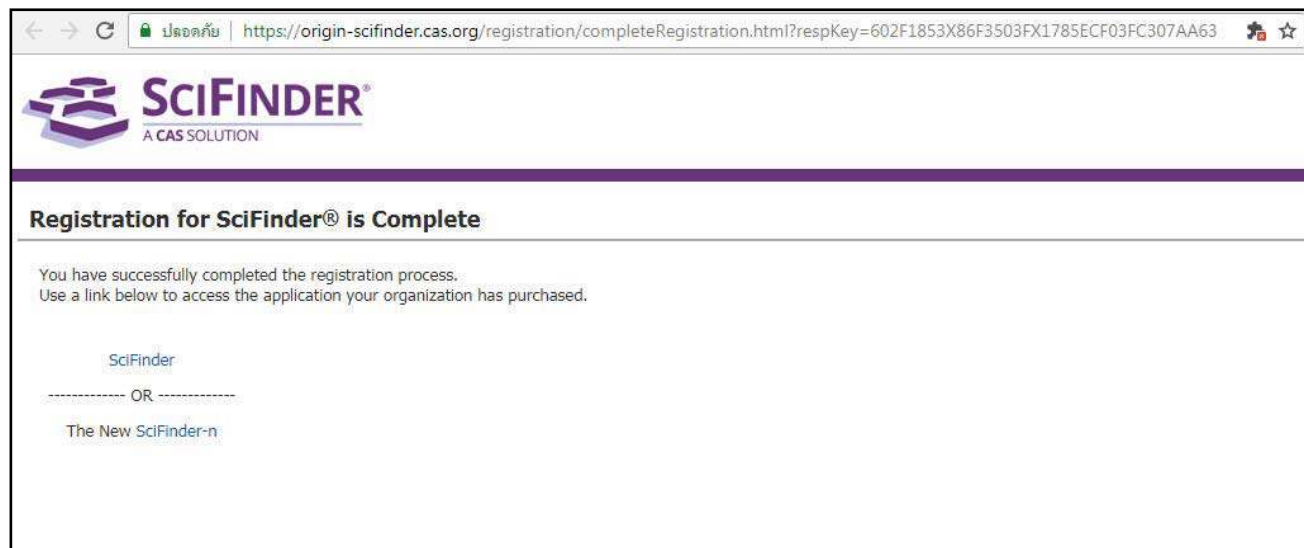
ปลอดภัย | https://origin-scifinder.cas.org/registration/completeRegistration.html?respKey=602F1853X86F3503FX1785ECF03FC307AA63

SCIFINDER®
A CAS SOLUTION

Registration for SciFinder® is Complete

You have successfully completed the registration process.
Use a link below to access the application your organization has purchased.

SciFinder

------------- OR -------------

The New SciFinder-n